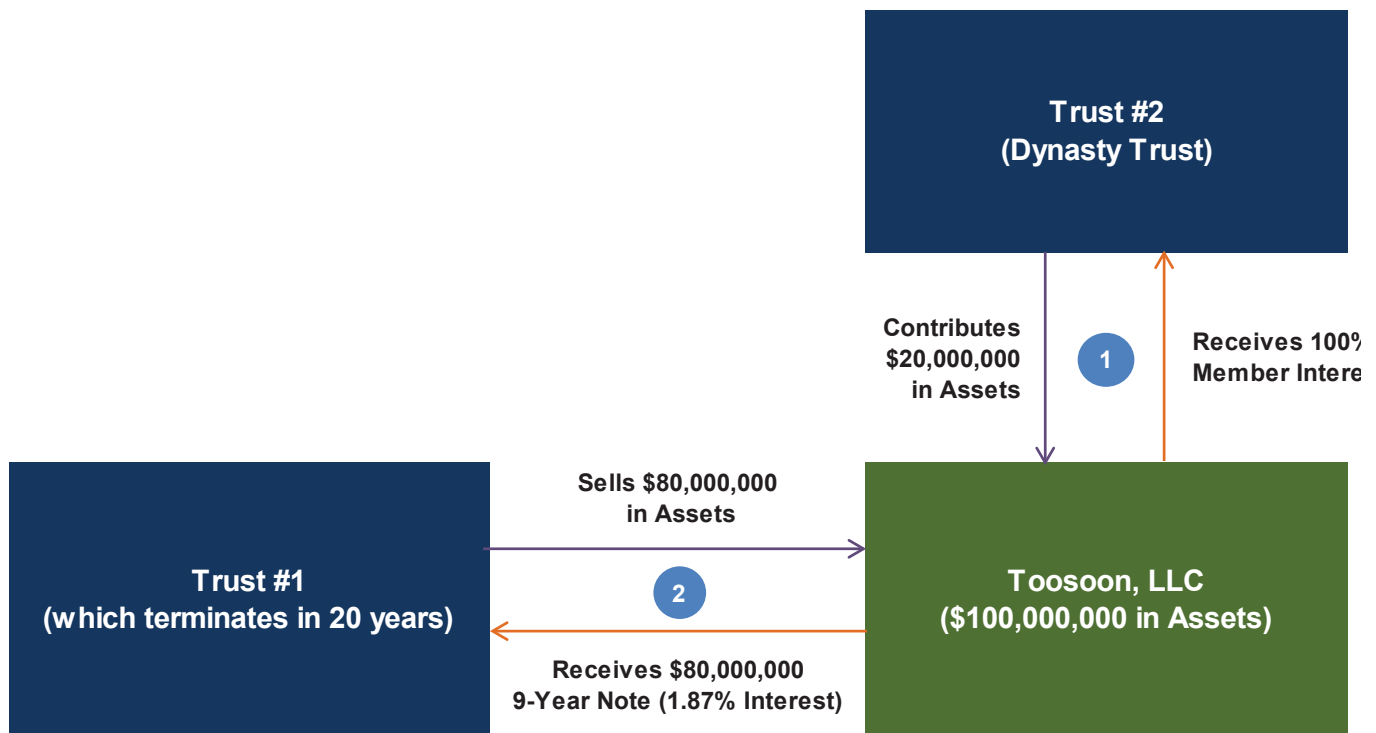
Trust #2
(Dynasty Trust)

Contributes
$20,000,000
in Assets

1

Receives 100%
Member Intere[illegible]

Trust #1
(which terminates in 20 years)

Sells $80,000,000
in Assets

2

Receives $80,000,000
9-Year Note (1.87% Interest)

Toosoon, LLC
($100,000,000 in Assets)